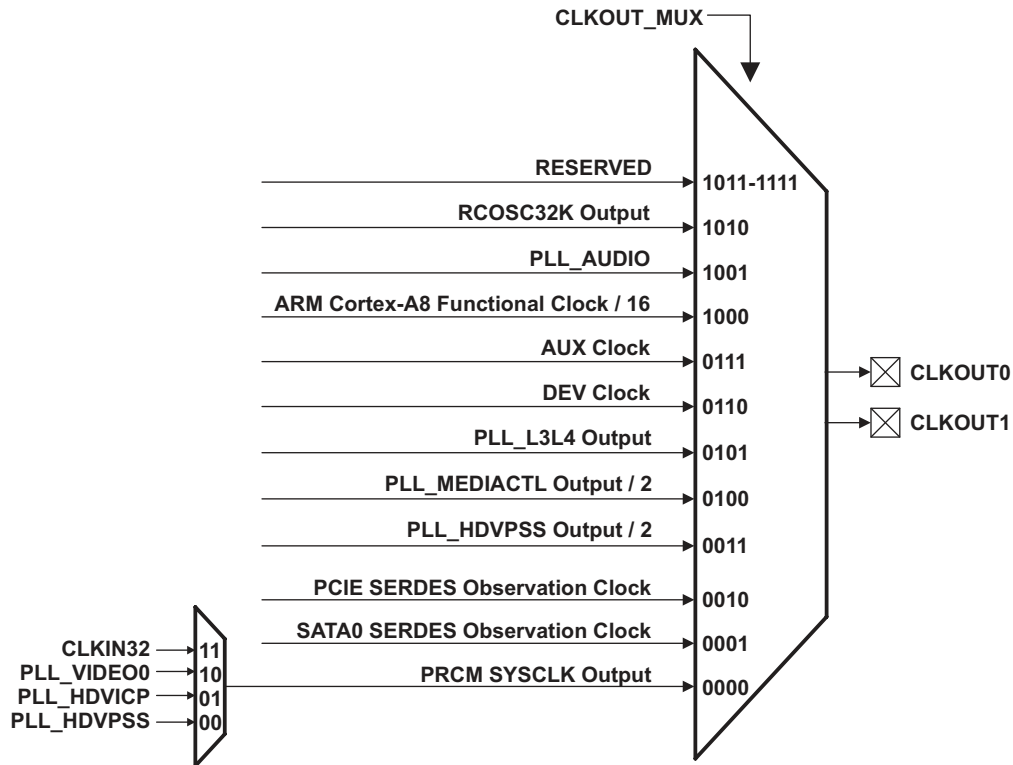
CLKOUT_MUX

RESERVED 1011-1111
RCOSC32K Output 1010
PLL_AUDIO 1001
ARM Cortex-A8 Functional Clock / 16 1000
AUX Clock 0111
DEV Clock 0110
PLL_L3L4 Output 0101
PLL_MEDIACTL Output / 2 0100
PLL_HDVPSS Output / 2 0011
PCIE SERDES Observation Clock 0010
SATA0 SERDES Observation Clock 0001
PRCM SYSCLK Output 0000

CLKOUT0
CLKOUT1

CLKIN32 11
PLL_VIDEO0 10
PLL_HDVICP 01
PLL_HDVPSS 00